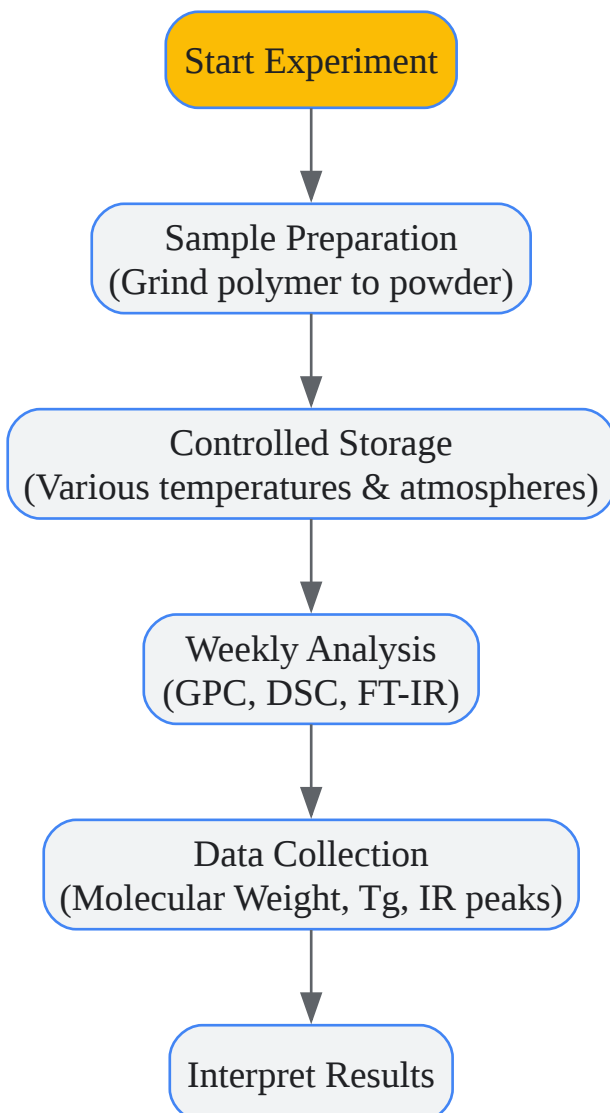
Start Experiment

Sample Preparation
(Grind polymer to powder)

Controlled Storage
(Various temperatures & atmospheres)

Weekly Analysis
(GPC, DSC, FT-IR)

Data Collection
(Molecular Weight, Tg, IR peaks)

Interpret Results